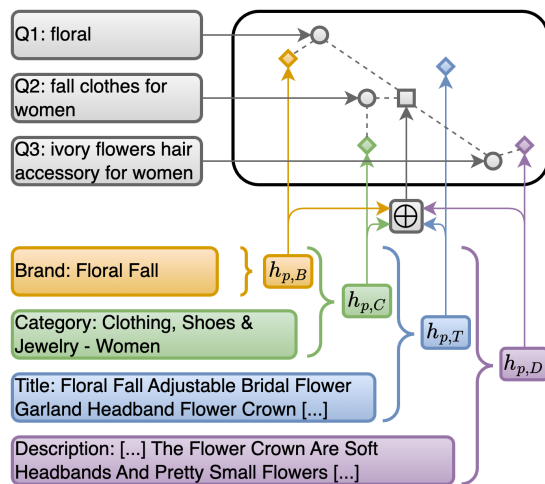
Q1: floral

Q2: fall clothes for women

Q3: ivory flowers hair accessory for women

$\oplus$

Brand: Floral Fall

$h_{p,B}$

$h_{p,C}$

Category: Clothing, Shoes & Jewelry - Women

$h_{p,T}$

Title: Floral Fall Adjustable Bridal Flower Garland Headband Flower Crown [...]

$h_{p,D}$

Description: [...] The Flower Crown Are Soft Headbands And Pretty Small Flowers [...]